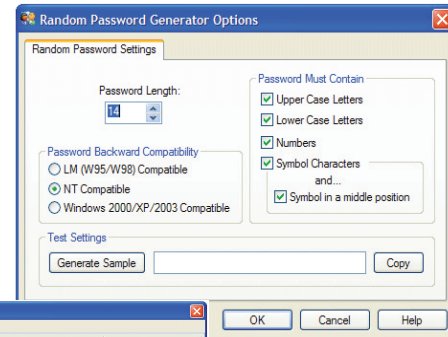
Random Password Generator Options

Random Password Settings

Password Length:

14

Password Backward Compatibility

LM (W95/W98) Compatible

NT Compatible

Windows 2000/XP/2003 Compatible

Password Must Contain

Upper Case Letters

Lower Case Letters

Numbers

Symbol Characters

and...

Symbol in a middle position

Test Settings

Generate Sample

Copy

OK

Cancel

Help